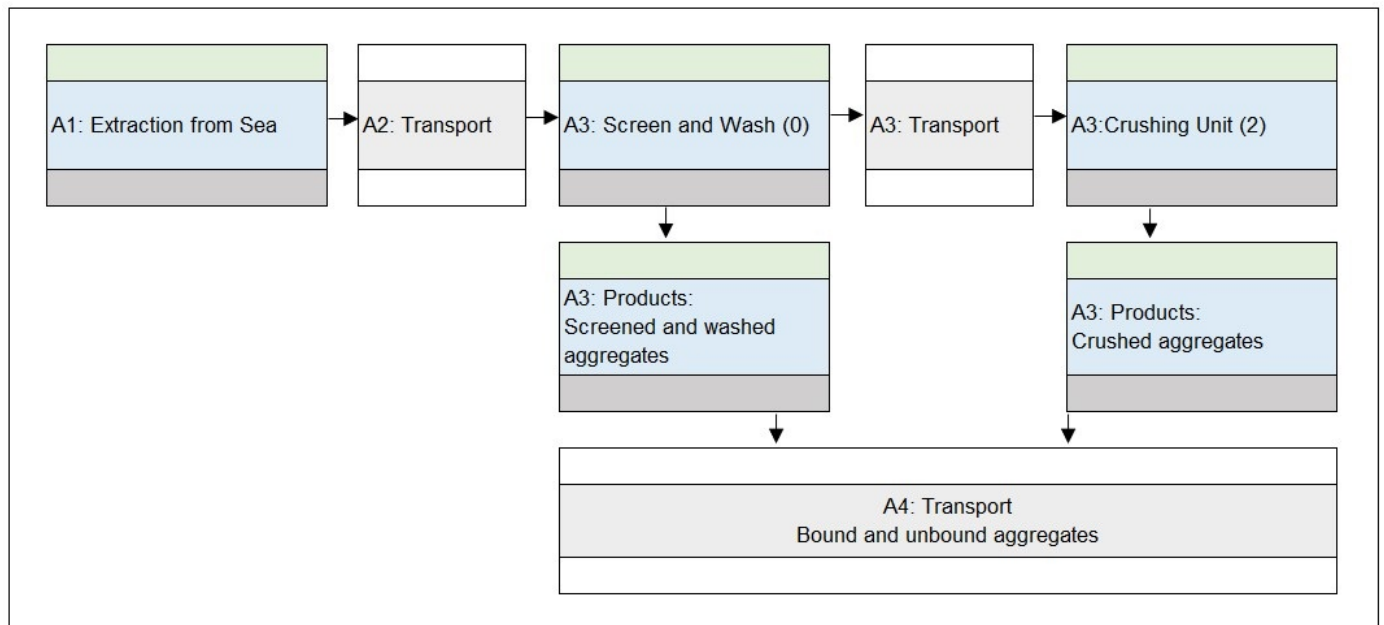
A1: Extraction from Sea

A2: Transport

A3: Screen and Wash (0)

A3: Transport

A3:Crushing Unit (2)

A3: Products: Screened and washed aggregates

A3: Products: Crushed aggregates

A4: Transport
Bound and unbound aggregates